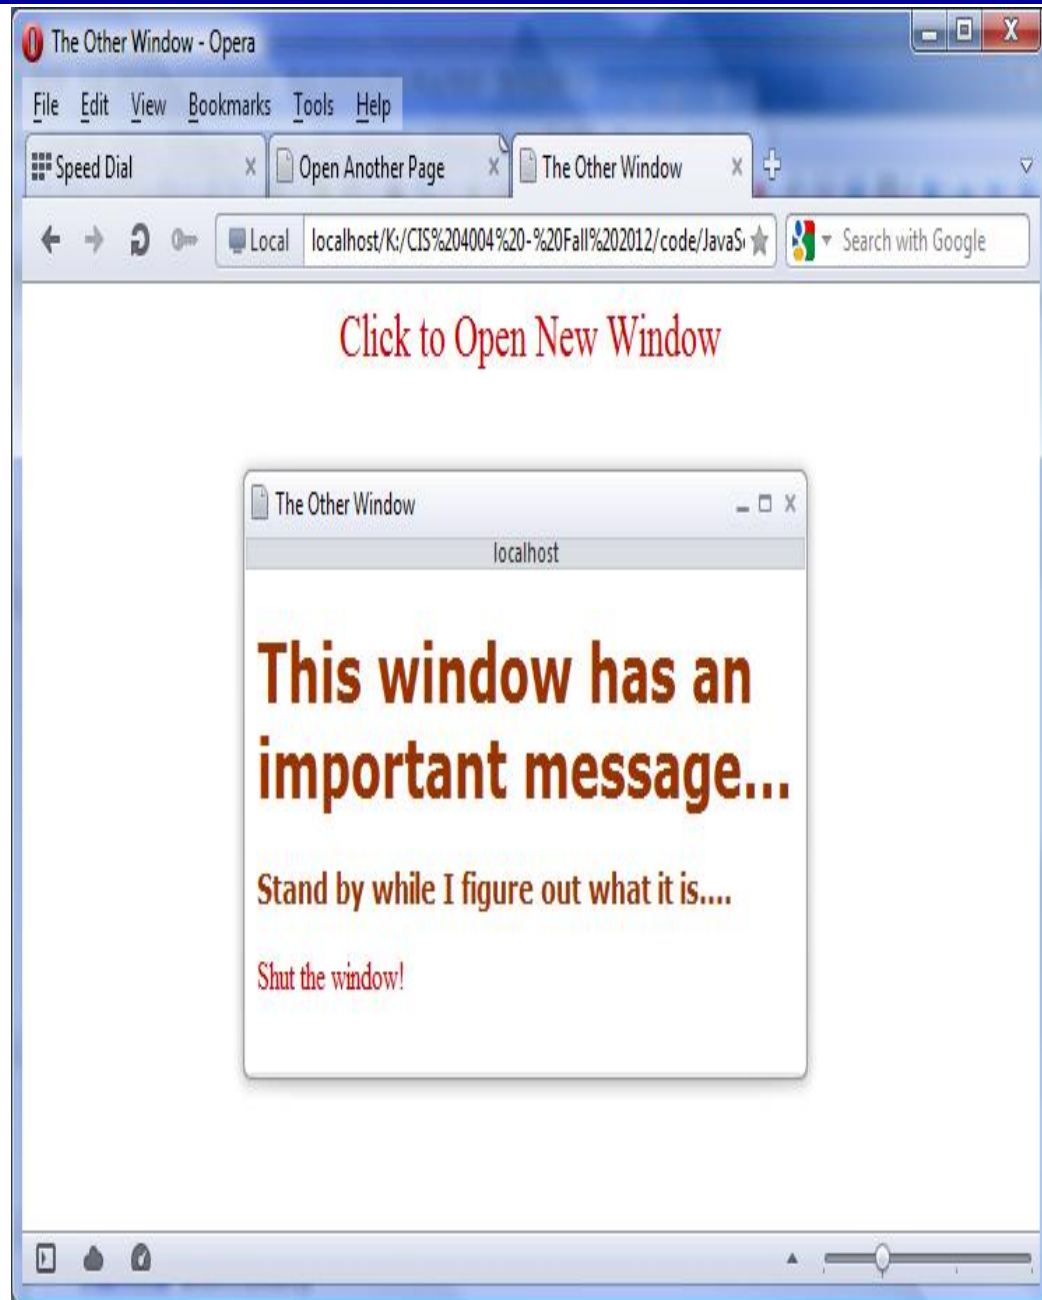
The Other Window - Opera

File Edit View Bookmarks Tools Help

Speed Dial × Open Another Page × The Other Window ×

Local localhost/K:/CIS%204004%20-%20Fall%202012/code/JavaS

Search with Google

Click to Open New Window

The Other Window

localhost

This window has an important message...

Stand by while I figure out what it is....

Shut the window!